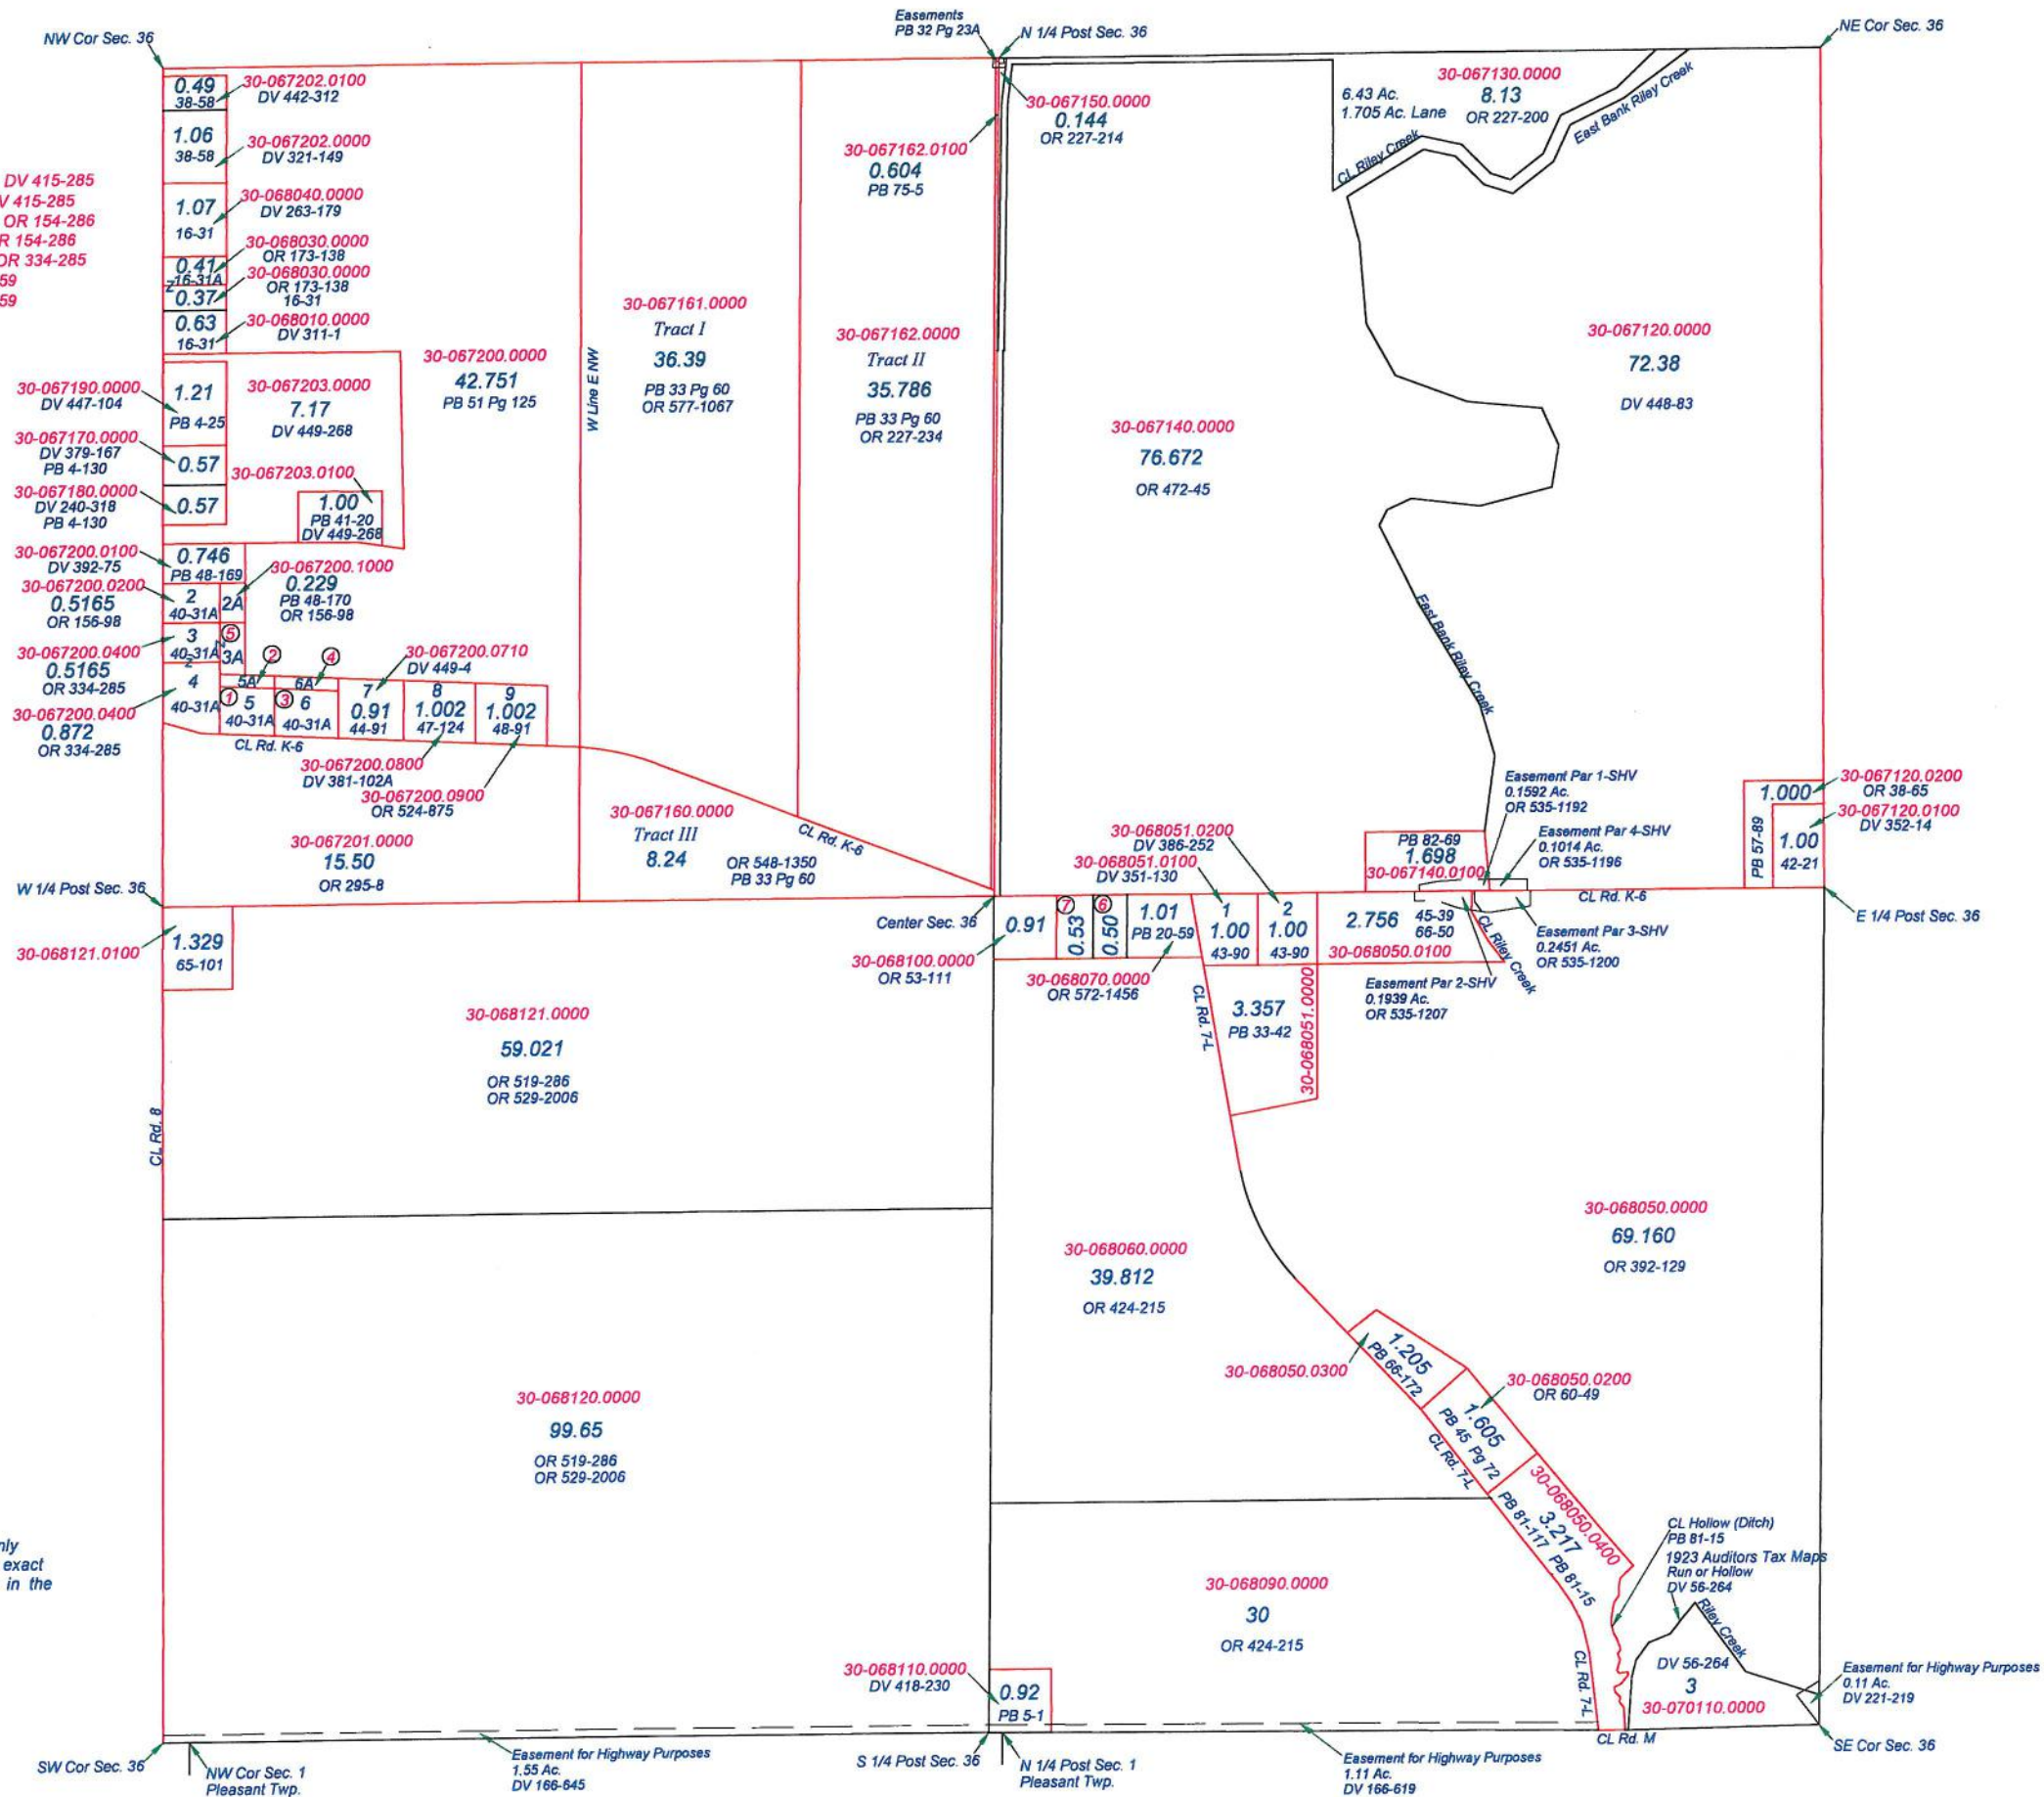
NW Cor Sec. 36

Easements
PB 32 Pg 23A

N 1/4 Post Sec. 36

NE Cor Sec. 36

DV 415-285
V 415-285
OR 154-286
R 154-286
OR 334-285
59
59

0.49
38-58
30-067202.0100
DV 442-312

1.06
38-58
30-067202.0000
DV 321-149

1.07
16-31
30-068040.0000
DV 263-179

0.41
16-31A
30-068030.0000
OR 173-138

0.37
30-068030.0000
OR 173-138
16-31

0.63
16-31
30-068010.0000
DV 311-1

30-067162.0100
0.604
PB 75-5

30-067150.0000
0.144
OR 227-214

6.43 Ac.
1.705 Ac. Lane

30-067130.0000
8.13
OR 227-200

East Bank Riley Creek

CL Riley Creek

30-067161.0000
Tract I
36.39
PB 33 Pg 60
OR 577-1067

W Line E NW

30-067162.0000
Tract II
35.786
PB 33 Pg 60
OR 227-234

30-067120.0000
72.38
DV 448-83

30-067200.0000
42.751
PB 51 Pg 125

30-067190.0000
DV 447-104
1.21
PB 4-25

30-067203.0000
7.17
DV 449-268

30-067140.0000
76.672
OR 472-45

30-067170.0000
DV 379-167
PB 4-130
0.57

30-067203.0100

30-067180.0000
DV 240-318
PB 4-130
0.57

1.00
PB 41-20
DV 449-268

30-067200.0100
DV 392-75
0.746
PB 48-169

30-067200.1000
0.229
PB 48-170
OR 156-98

30-067200.0200
0.5165
OR 156-98
2
40-31A
2A

East Bank Riley Creek

30-067200.0400
0.5165
OR 334-285
3
40-31A
3A
5

2
4

30-067200.0710
DV 449-4

30-067200.0400
0.872
OR 334-285
4
40-31A

5A
6A
1
5
40-31A
3
6
40-31A
7
0.91
44-91
8
1.002
47-124
9
1.002
48-91

CL Rd. K-6

30-067200.0800
DV 381-102A

30-067200.0900
OR 524-875

Easement Par 1-SHV
0.1592 Ac.
OR 535-1192

1.000
30-067120.0200
OR 38-65

30-067201.0000
15.50
OR 295-8

30-067160.0000
Tract III
8.24

CL Rd. K-6

OR 548-1350
PB 33 Pg 60

30-068051.0200
DV 386-252

30-068051.0100
DV 351-130

PB 82-69
1.698
30-067140.0100

Easement Par 4-SHV
0.1014 Ac.
OR 535-1196

PB 57-89
1.00
42-21
30-067120.0100
DV 352-14

W 1/4 Post Sec. 36

CL Rd. K-6

E 1/4 Post Sec. 36

Center Sec. 36
0.91
7
0.53
6
0.50
1.01
PB 20-59
1
1.00
43-90
2
1.00
43-90
2.756
45-39
66-50
30-068050.0100

Easement Par 3-SHV
0.2451 Ac.
OR 535-1200

30-068121.0100
1.329
65-101

30-068100.0000
OR 53-111

30-068070.0000
OR 572-1456

CL Riley Creek

Easement Par 2-SHV
0.1939 Ac.
OR 535-1207

CL Rd. 7-L

3.357
PB 33-42
30-068051.0000

30-068121.0000
59.021
OR 519-286
OR 529-2006

CL Rd. 8

30-068050.0000
69.160
OR 392-129

30-068060.0000
39.812
OR 424-215

30-068050.0300
1.205
PB 66-172

30-068050.0200
OR 60-49

1.605
PB 45 Pg 72

CL Rd. 7-L

30-068050.0400
3.217
PB 81-117 PB 81-15

30-068120.0000
99.65
OR 519-286
OR 529-2006

CL Hollow (Ditch)
PB 81-15
1923 Auditors Tax Maps
Run or Hollow
DV 56-264

nly
exact
in the

30-068090.0000
30
OR 424-215

Riley Creek

30-068110.0000
DV 418-230
0.92
PB 5-1

CL Rd. 7-L

DV 56-264
3
30-070110.0000

Easement for Highway Purposes
0.11 Ac.
DV 221-219

CL Rd. M

SW Cor Sec. 36

NW Cor Sec. 1
Pleasant Twp.

Easement for Highway Purposes
1.55 Ac.
DV 166-645

S 1/4 Post Sec. 36

N 1/4 Post Sec. 1
Pleasant Twp.

Easement for Highway Purposes
1.11 Ac.
DV 166-619

SE Cor Sec. 36